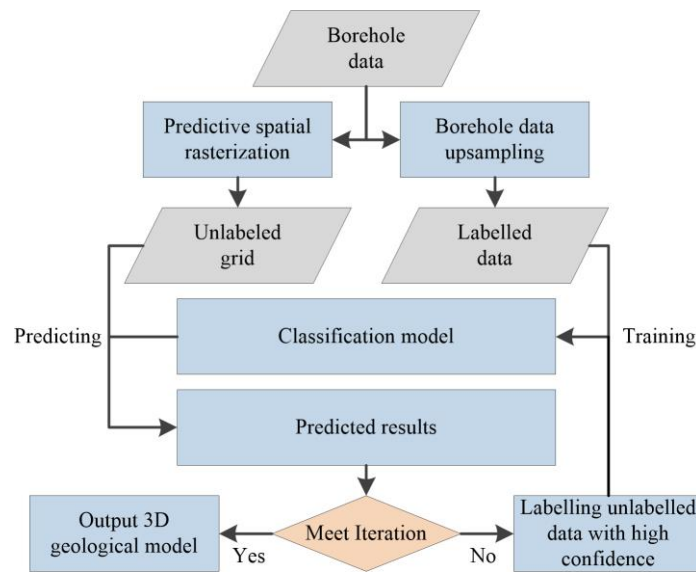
Borehole data

Predictive spatial rasterization

Borehole data upsampling

Unlabeled grid

Labelled data

Predicting

Classification model

Training

Predicted results

Output 3D geological model

Yes

Meet Iteration

No

Labelling unlabelled data with high confidence